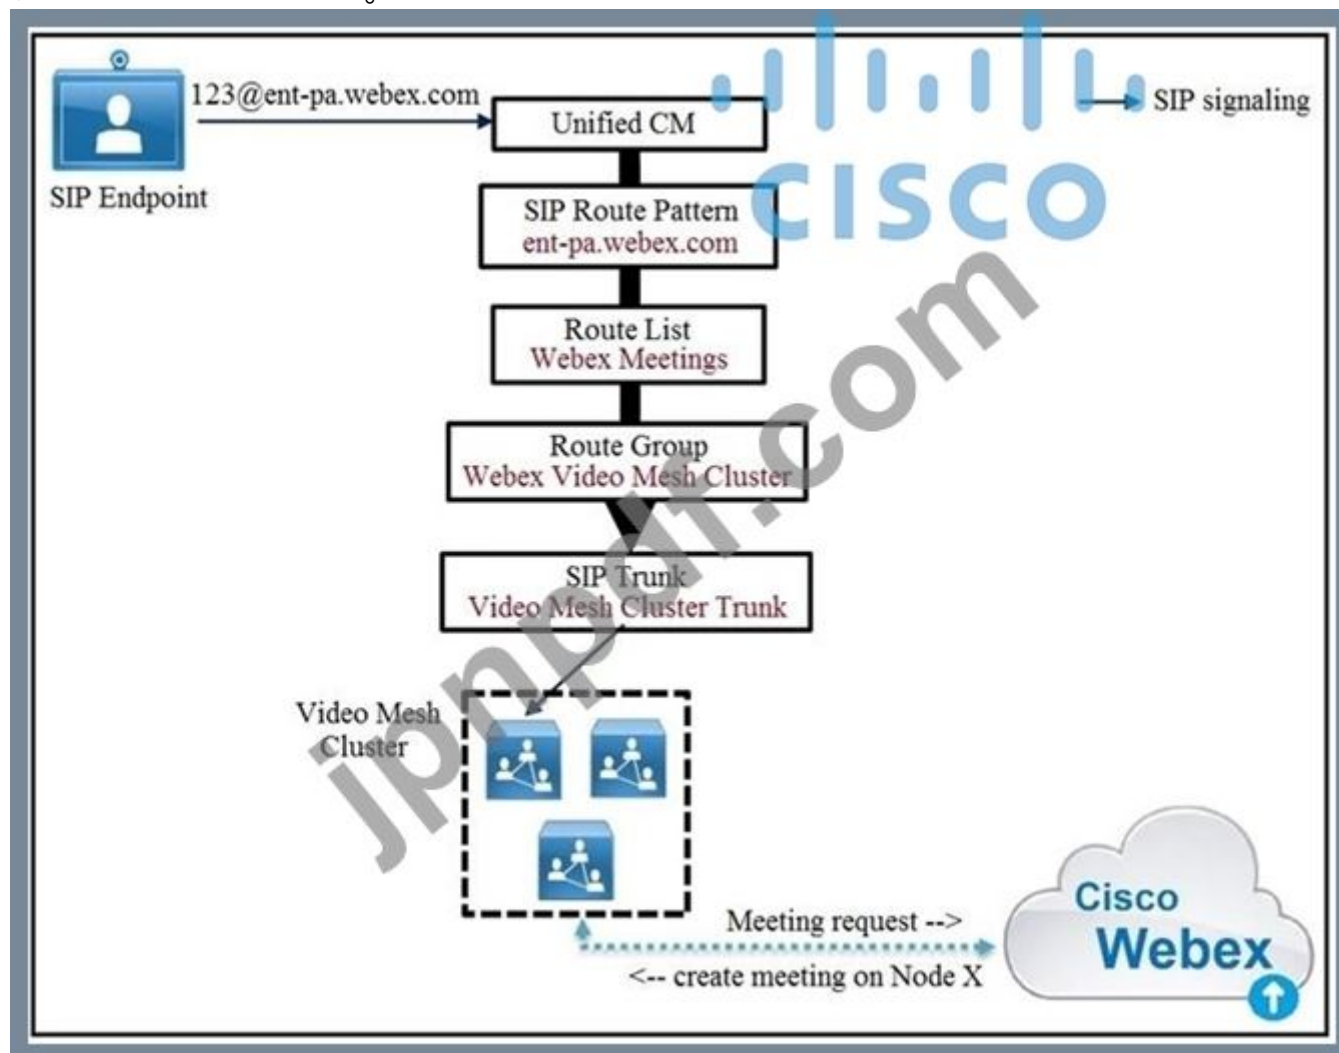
123@ent-pa.webex.com

SIP Endpoint

Unified CM

SIP signaling

CISCO

SIP Route Pattern
ent-pa.webex.com

Route List
Webex Meetings

Route Group
Webex Video Mesh Cluster

SIP Trunk
Video Mesh Cluster Trunk

Video Mesh Cluster

jpnpdf.com

Meeting request -->
<-- create meeting on Node X

Cisco
Webex